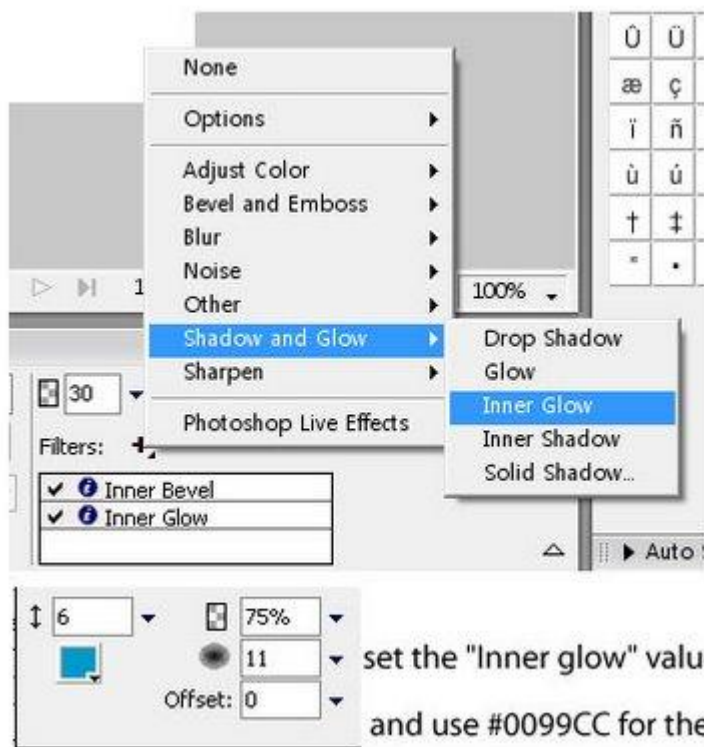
None
Options
Adjust Color
Bevel and Emboss
Blur
Noise
Other
Shadow and Glow
Sharpen
Photoshop Live Effects

Drop Shadow
Glow
Inner Glow
Inner Shadow
Solid Shadow...

Û Ü
æ ç
ï ñ
ù ú
† ‡
" •

1
100%
30
Filters:
Inner Bevel
Inner Glow
Auto

6
75%
11
Offset: 0

set the "Inner glow" valu

and use #0099CC for the